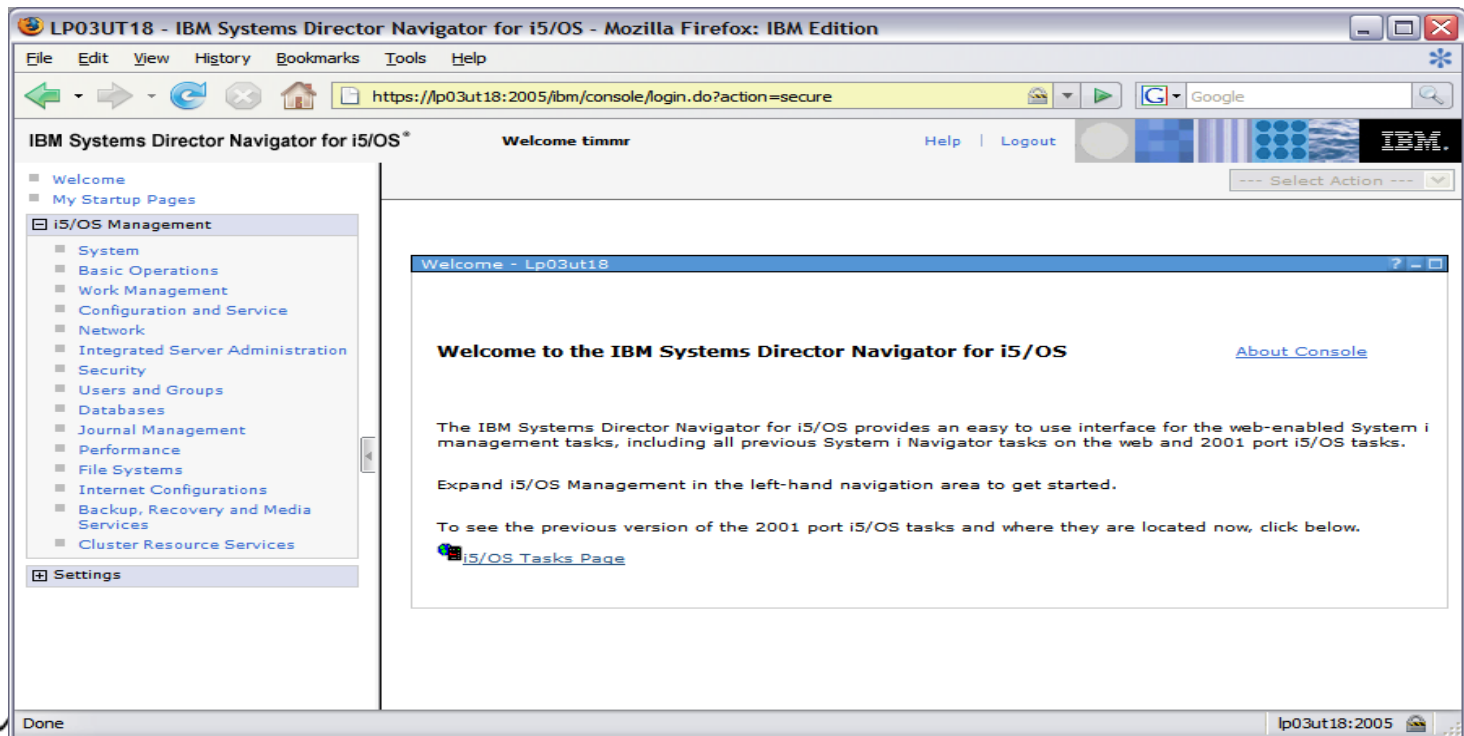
LP03UT18 - IBM Systems Director Navigator for i5/OS - Mozilla Firefox: IBM Edition

File Edit View History Bookmarks Tools Help

https://lp03ut18:2005/ibm/console/login.do?action=secure

Google

IBM Systems Director Navigator for i5/OS®

Welcome timmr

Help | Logout

IBM.

Welcome
My Startup Pages

i5/OS Management
System
Basic Operations
Work Management
Configuration and Service
Network
Integrated Server Administration
Security
Users and Groups
Databases
Journal Management
Performance
File Systems
Internet Configurations
Backup, Recovery and Media Services
Cluster Resource Services

Settings

--- Select Action ---

Welcome - Lp03ut18

Welcome to the IBM Systems Director Navigator for i5/OS

About Console

The IBM Systems Director Navigator for i5/OS provides an easy to use interface for the web-enabled System i management tasks, including all previous System i Navigator tasks on the web and 2001 port i5/OS tasks.

Expand i5/OS Management in the left-hand navigation area to get started.

To see the previous version of the 2001 port i5/OS tasks and where they are located now, click below.

i5/OS Tasks Page

Done

lp03ut18:2005